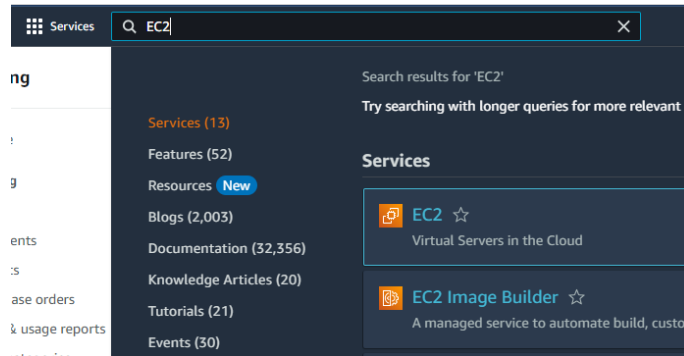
Services

EC2

ng

e

g

ents

:s

ase orders

& usage reports

Search results for 'EC2'

Try searching with longer queries for more relevant

Services (13)

Features (52)

Resources New

Blogs (2,003)

Documentation (32,356)

Knowledge Articles (20)

Tutorials (21)

Events (30)

Services

EC2

Virtual Servers in the Cloud

EC2 Image Builder

A managed service to automate build, custo